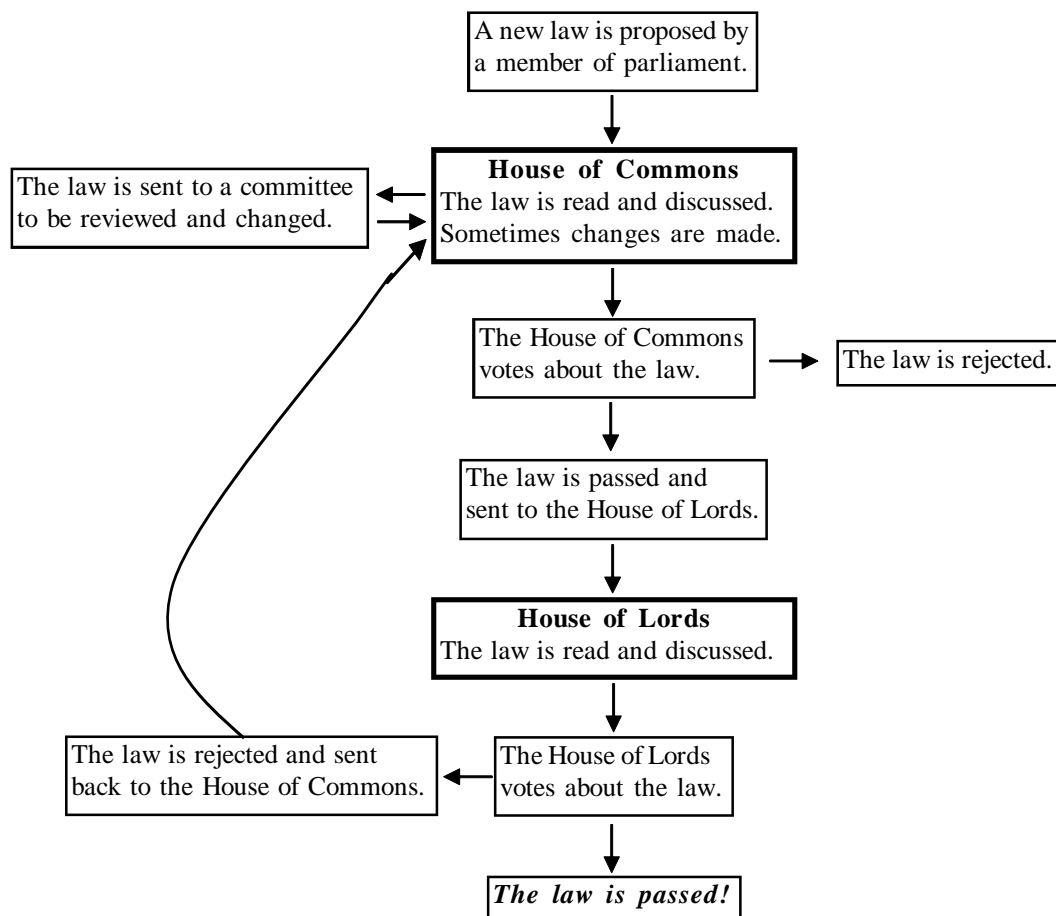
A new law is proposed by a member of parliament.

The law is sent to a committee to be reviewed and changed.

**House of Commons**
The law is read and discussed. Sometimes changes are made.

The House of Commons votes about the law.

The law is rejected.

The law is passed and sent to the House of Lords.

**House of Lords**
The law is read and discussed.

The law is rejected and sent back to the House of Commons.

The House of Lords votes about the law.

***The law is passed!***